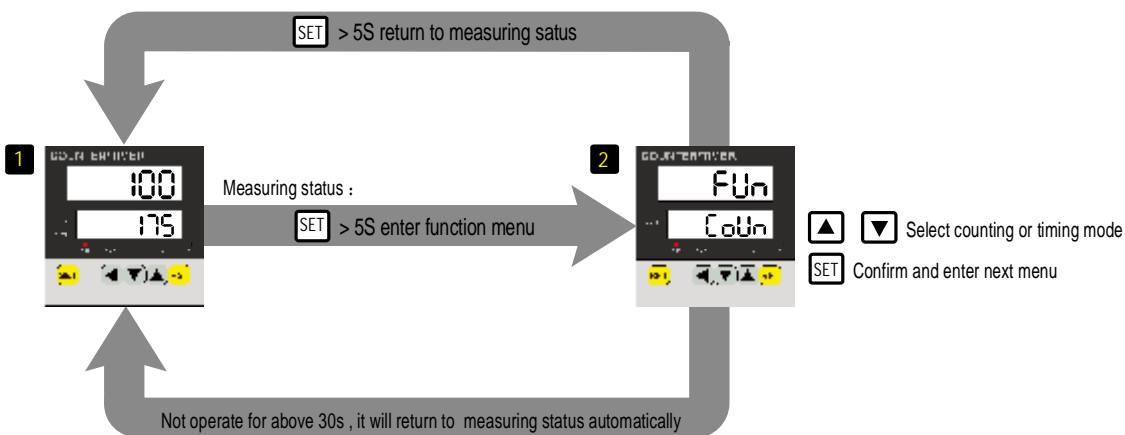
SET > 5S return to measuring satus

1

COUNTER/TIMER

100

175

Measuring status：

SET > 5S enter function menu

2

COUNTER/TIMER

FUn

CoUn

▲ ▼ Select counting or timing mode

SET Confirm and enter next menu

Not operate for above 30s , it will return to measuring status automatically